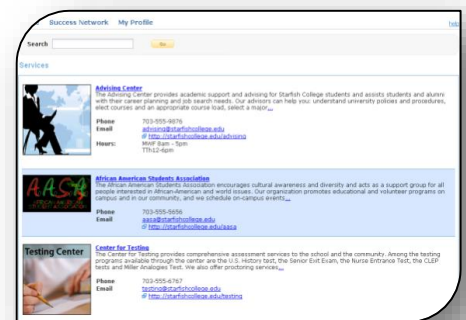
Success Network My Profile

Help

Search Go

Services

Advising Center
The Advising Center provides academic support and advising for Starfish College students and assists students and alumni with their career planning and job search needs. Our advisors can help you: understand university policies and procedures, elect courses and an appropriate course load, select a major...

Phone 703-555-9876
Email advising@starfishcollege.edu
http://starfishcollege.edu/advising
Hours: MWF 8am - 5pm
TTh12-6pm

AASA

African American Students Association
The African American Students Association encourages cultural awareness and diversity and acts as a support group for all people interested in African-American and world issues. Our organization promotes educational and volunteer programs on campus and in our community, and we schedule on-campus events...

Phone 703-555-5656
Email aasa@starfishcollege.edu
http://starfishcollege.edu/aasa

Testing Center

Center for Testing
The Center for Testing provides comprehensive assessment services to the school and the community. Among the testing programs available through the center are the U.S. History test, the Senior Exit Exam, the Nurse Entrance Test, the CLEP tests and Miller Analogies Test. We also offer proctoring services...

Phone 703-555-6767
Email testing@starfishcollege.edu
http://starfishcollege.edu/testing